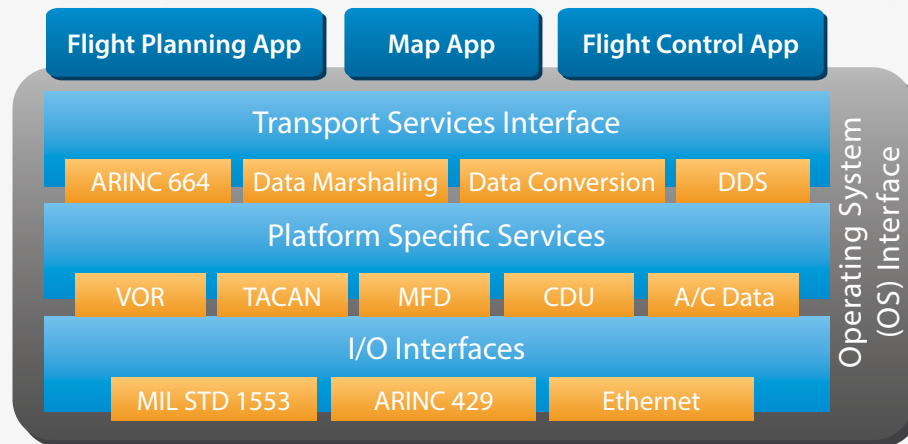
Flight Planning App

Map App

Flight Control App

Transport Services Interface

ARINC 664

Data Marshaling

Data Conversion

DDS

Platform Specific Services

VOR

TACAN

MFD

CDU

A/C Data

I/O Interfaces

MIL STD 1553

ARINC 429

Ethernet

Operating System (OS) Interface